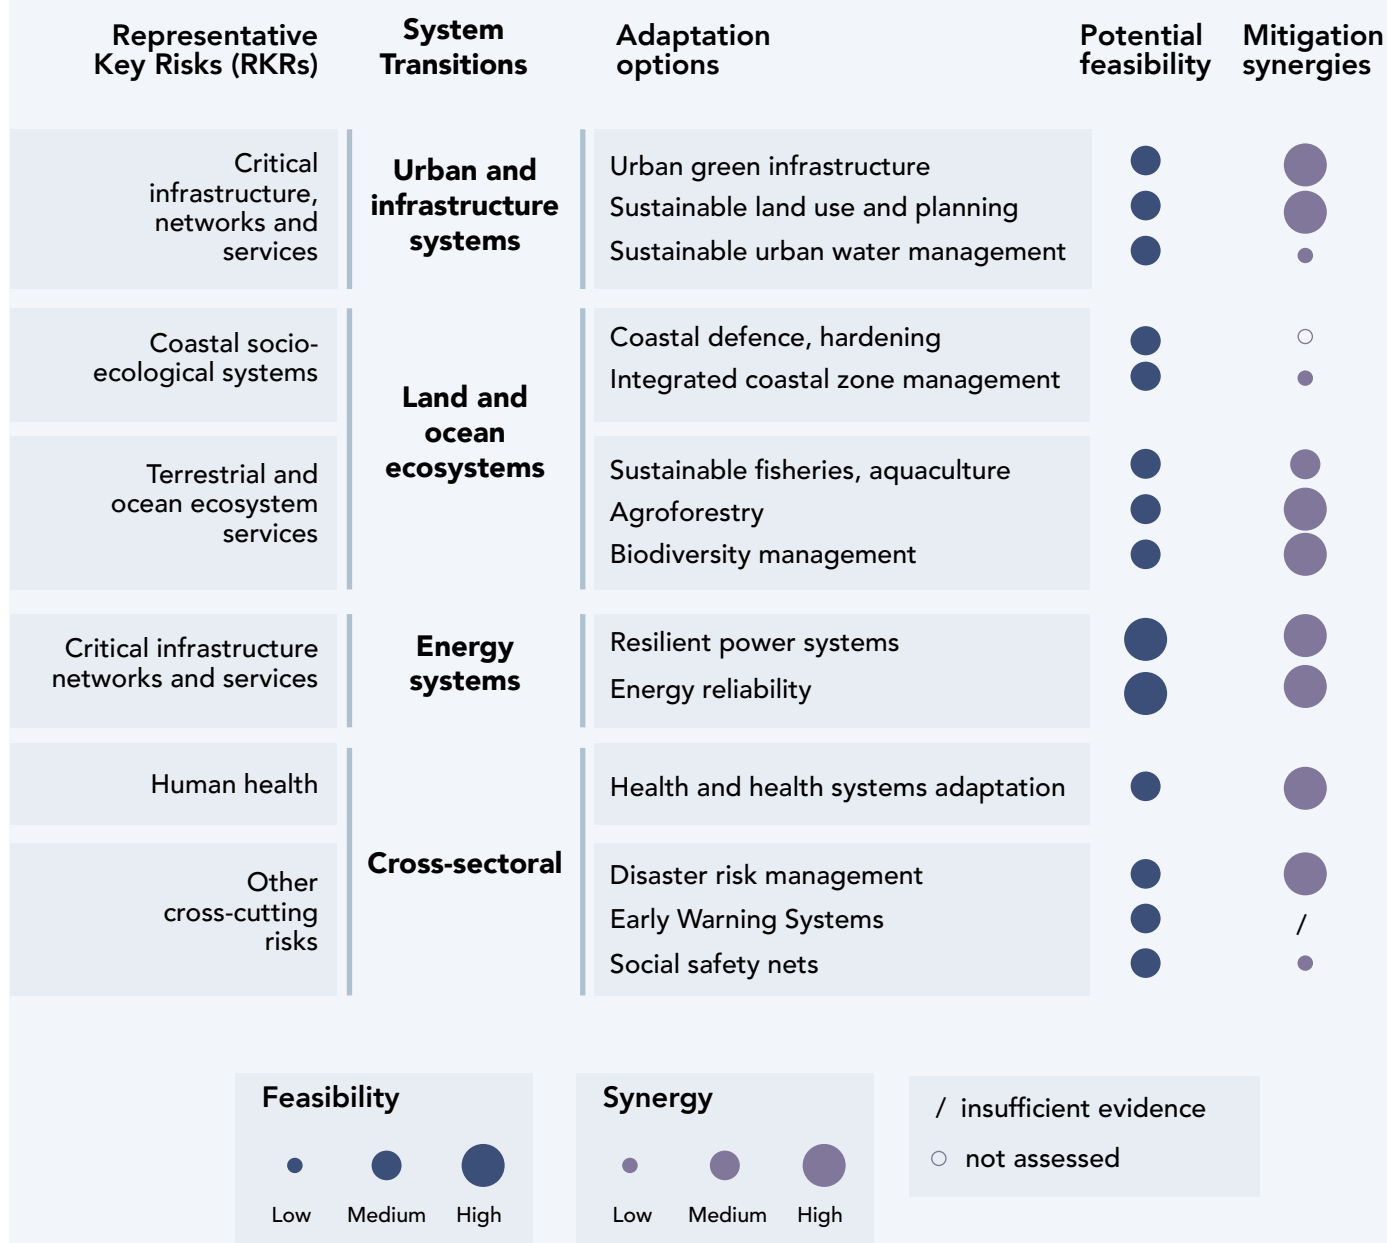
| Representative Key Risks (RKRs) | System Transitions | Adaptation options | Potential feasibility | Mitigation synergies |
|---|---|---|---|---|
| Critical infrastructure, networks and services | Urban and infrastructure systems | Urban green infrastructure | | |
| | | Sustainable land use and planning | | |
| | | Sustainable urban water management | | |
| Coastal socio-ecological systems | Land and ocean ecosystems | Coastal defence, hardening | | ○ |
| | | Integrated coastal zone management | | |
| Terrestrial and ocean ecosystem services | | Sustainable fisheries, aquaculture | | |
| | | Agroforestry | | |
| | | Biodiversity management | | |
| Critical infrastructure networks and services | Energy systems | Resilient power systems | | |
| | | Energy reliability | | |
| Human health | Cross-sectoral | Health and health systems adaptation | | |
| Other cross-cutting risks | | Disaster risk management | | |
| | | Early Warning Systems | | / |
| | | Social safety nets | | |

Feasibility
Low Medium High

Synergy
Low Medium High

/ insufficient evidence
○ not assessed